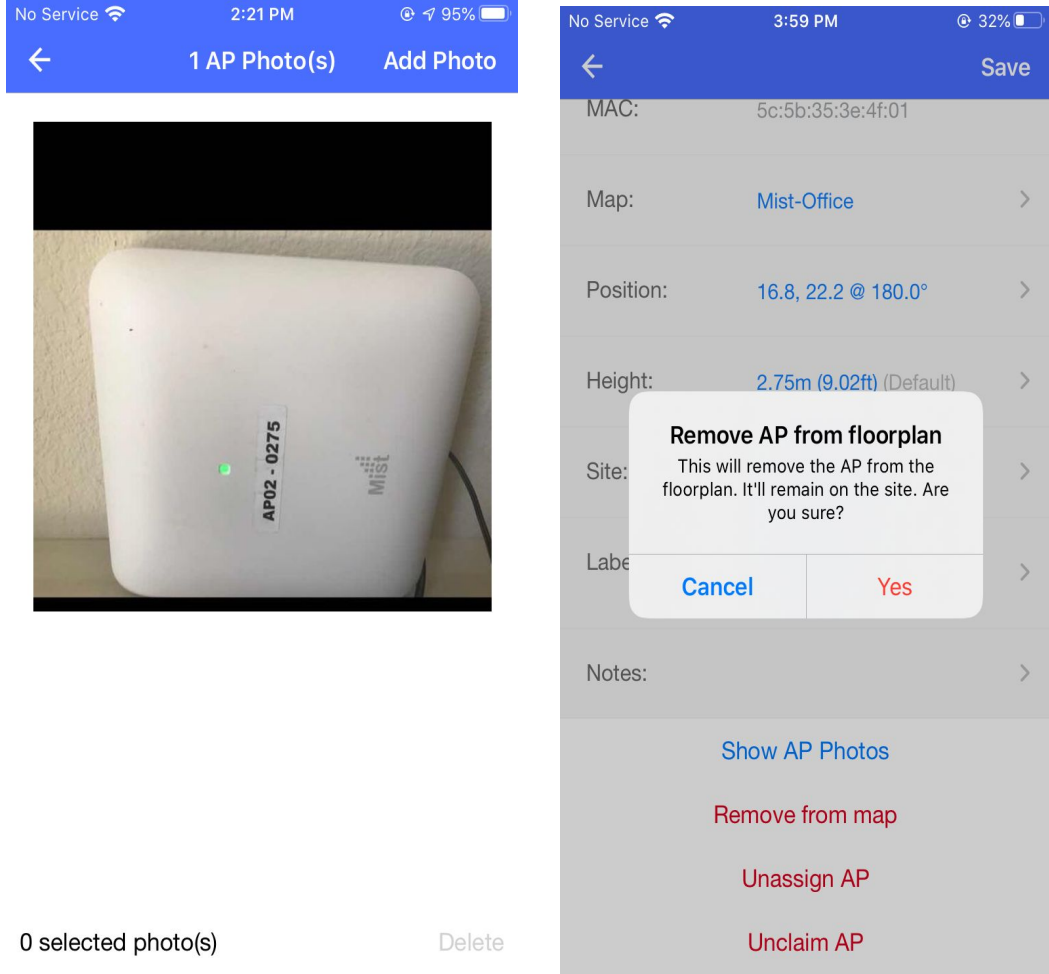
No Service 2:21 PM 95%

1 AP Photo(s) Add Photo

AP02 - 0275

Mist

0 selected photo(s) Delete

No Service 3:59 PM 32%

Save

MAC: 5c:5b:35:3e:4f:01

Map: Mist-Office

Position: 16.8, 22.2 @ 180.0°

Height: 2.75m (9.02ft) (Default)

Site:

Labe

Remove AP from floorplan

This will remove the AP from the floorplan. It'll remain on the site. Are you sure?

Cancel Yes

Notes:

Show AP Photos

Remove from map

Unassign AP

Unclaim AP